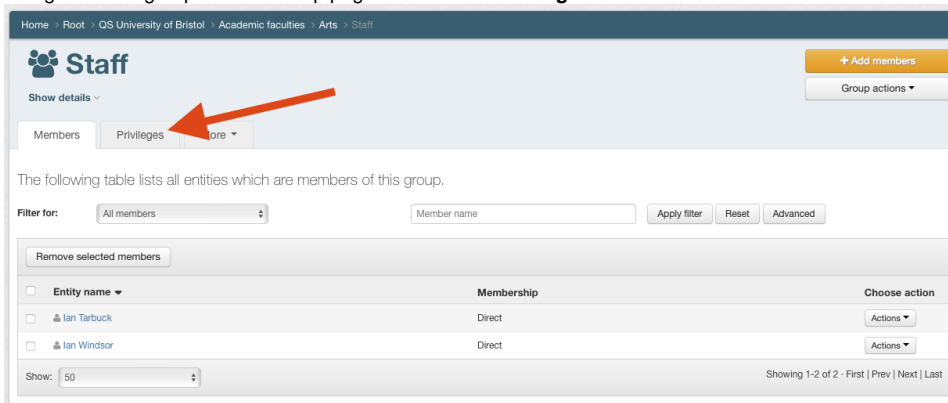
Home > Root > QS University of Bristol > Academic faculties > Arts > Staff

Staff

Show details

+ Add members

Group actions

Members | Privileges | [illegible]ore

The following table lists all entities which are members of this group.

Filter for: All members

Member name

Apply filter | Reset | Advanced

Remove selected members

| Entity name | Membership | Choose action |
|---|---|---|
| Ian Tarbuck | Direct | Actions |
| Ian Windsor | Direct | Actions |

Show: 50

Showing 1-2 of 2 · First | Prev | Next | Last